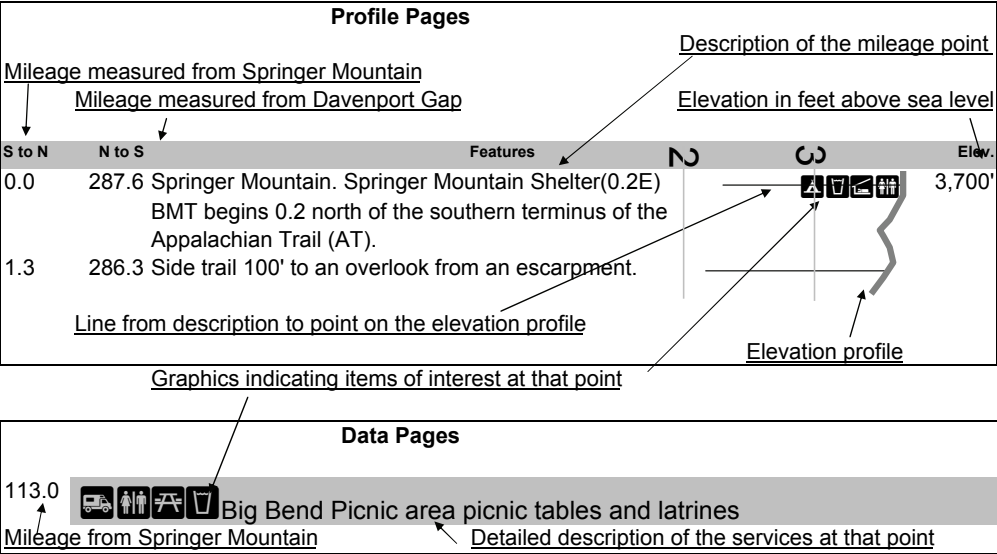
Profile Pages

Description of the mileage point

Mileage measured from Springer Mountain

Mileage measured from Davenport Gap

Elevation in feet above sea level

| S to N | N to S | Features | Elev. |
|---|---|---|---|
| 0.0 | 287.6 | Springer Mountain. Springer Mountain Shelter(0.2E) BMT begins 0.2 north of the southern terminus of the Appalachian Trail (AT). | 3,700' |
| 1.3 | 286.3 | Side trail 100' to an overlook from an escarpment. | |

2 3

Line from description to point on the elevation profile

Elevation profile

Graphics indicating items of interest at that point

Data Pages

113.0 Big Bend Picnic area picnic tables and latrines

Mileage from Springer Mountain

Detailed description of the services at that point